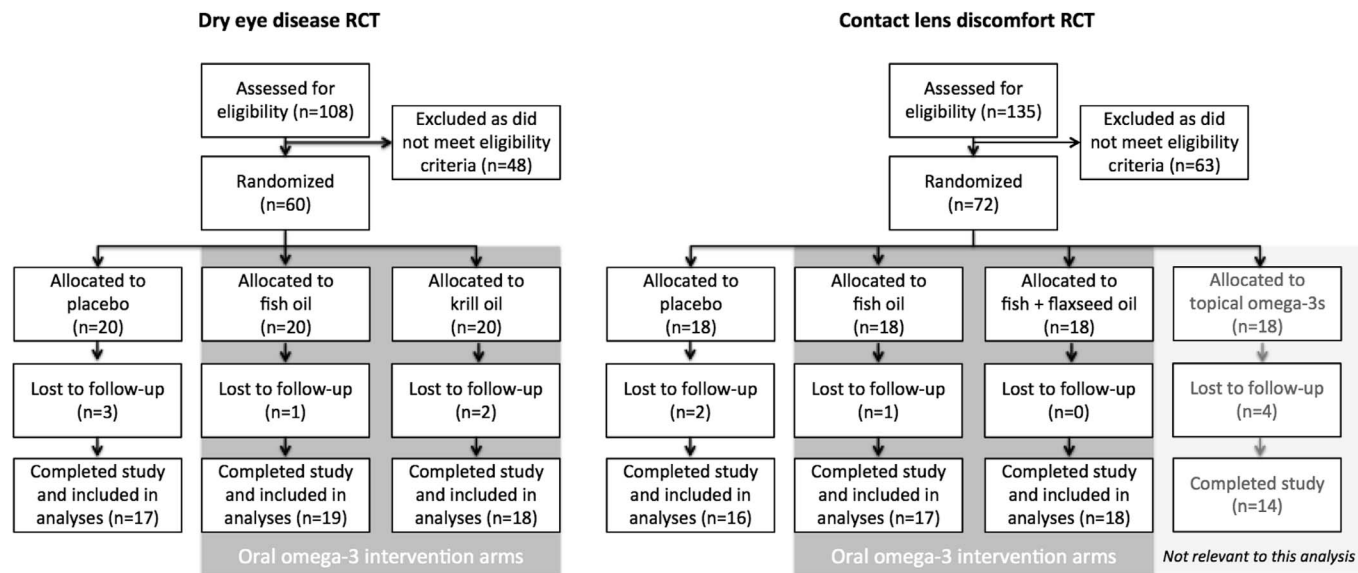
Dry eye disease RCT

Assessed for eligibility (n=108)

Excluded as did not meet eligibility criteria (n=48)

Randomized (n=60)

Allocated to placebo (n=20)

Allocated to fish oil (n=20)

Allocated to krill oil (n=20)

Lost to follow-up (n=3)

Lost to follow-up (n=1)

Lost to follow-up (n=2)

Completed study and included in analyses (n=17)

Completed study and included in analyses (n=19)

Completed study and included in analyses (n=18)

Oral omega-3 intervention arms

Contact lens discomfort RCT

Assessed for eligibility (n=135)

Excluded as did not meet eligibility criteria (n=63)

Randomized (n=72)

Allocated to placebo (n=18)

Allocated to fish oil (n=18)

Allocated to fish + flaxseed oil (n=18)

Allocated to topical omega-3s (n=18)

Lost to follow-up (n=2)

Lost to follow-up (n=1)

Lost to follow-up (n=0)

Lost to follow-up (n=4)

Completed study and included in analyses (n=16)

Completed study and included in analyses (n=17)

Completed study and included in analyses (n=18)

Completed study (n=14)

Oral omega-3 intervention arms

Not relevant to this analysis